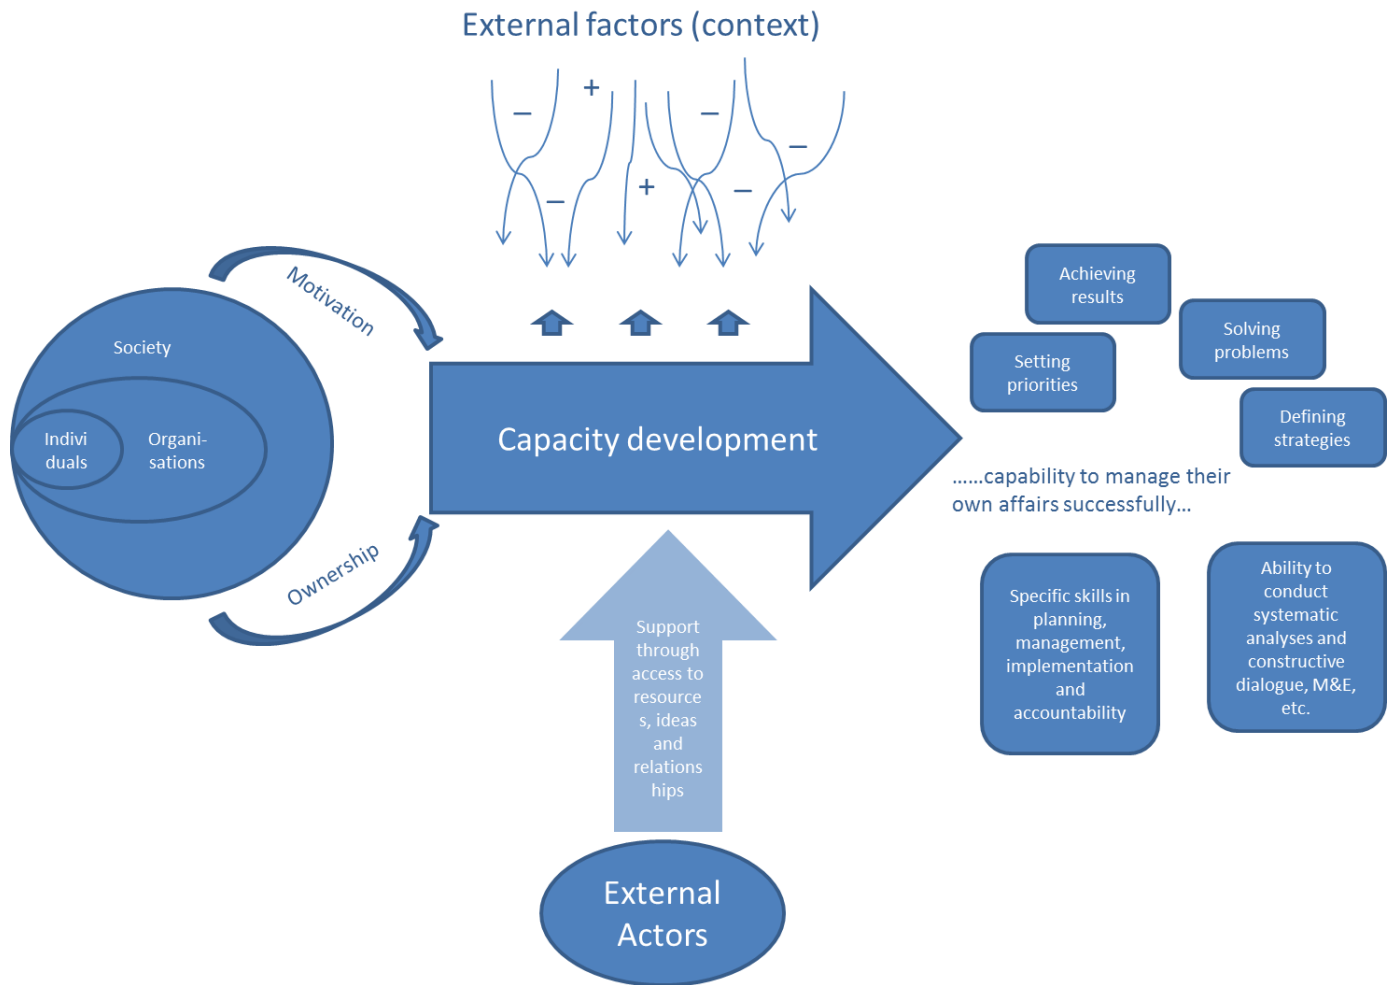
External factors (context)

– + – – + – – –

Society

Indivi duals

Organi-sations

Motivation

Ownership

Capacity development

Support through access to resources, ideas and relationships

External Actors

Achieving results

Solving problems

Setting priorities

Defining strategies

......capability to manage their own affairs successfully...

Specific skills in planning, management, implementation and accountability

Ability to conduct systematic analyses and constructive dialogue, M&E, etc.